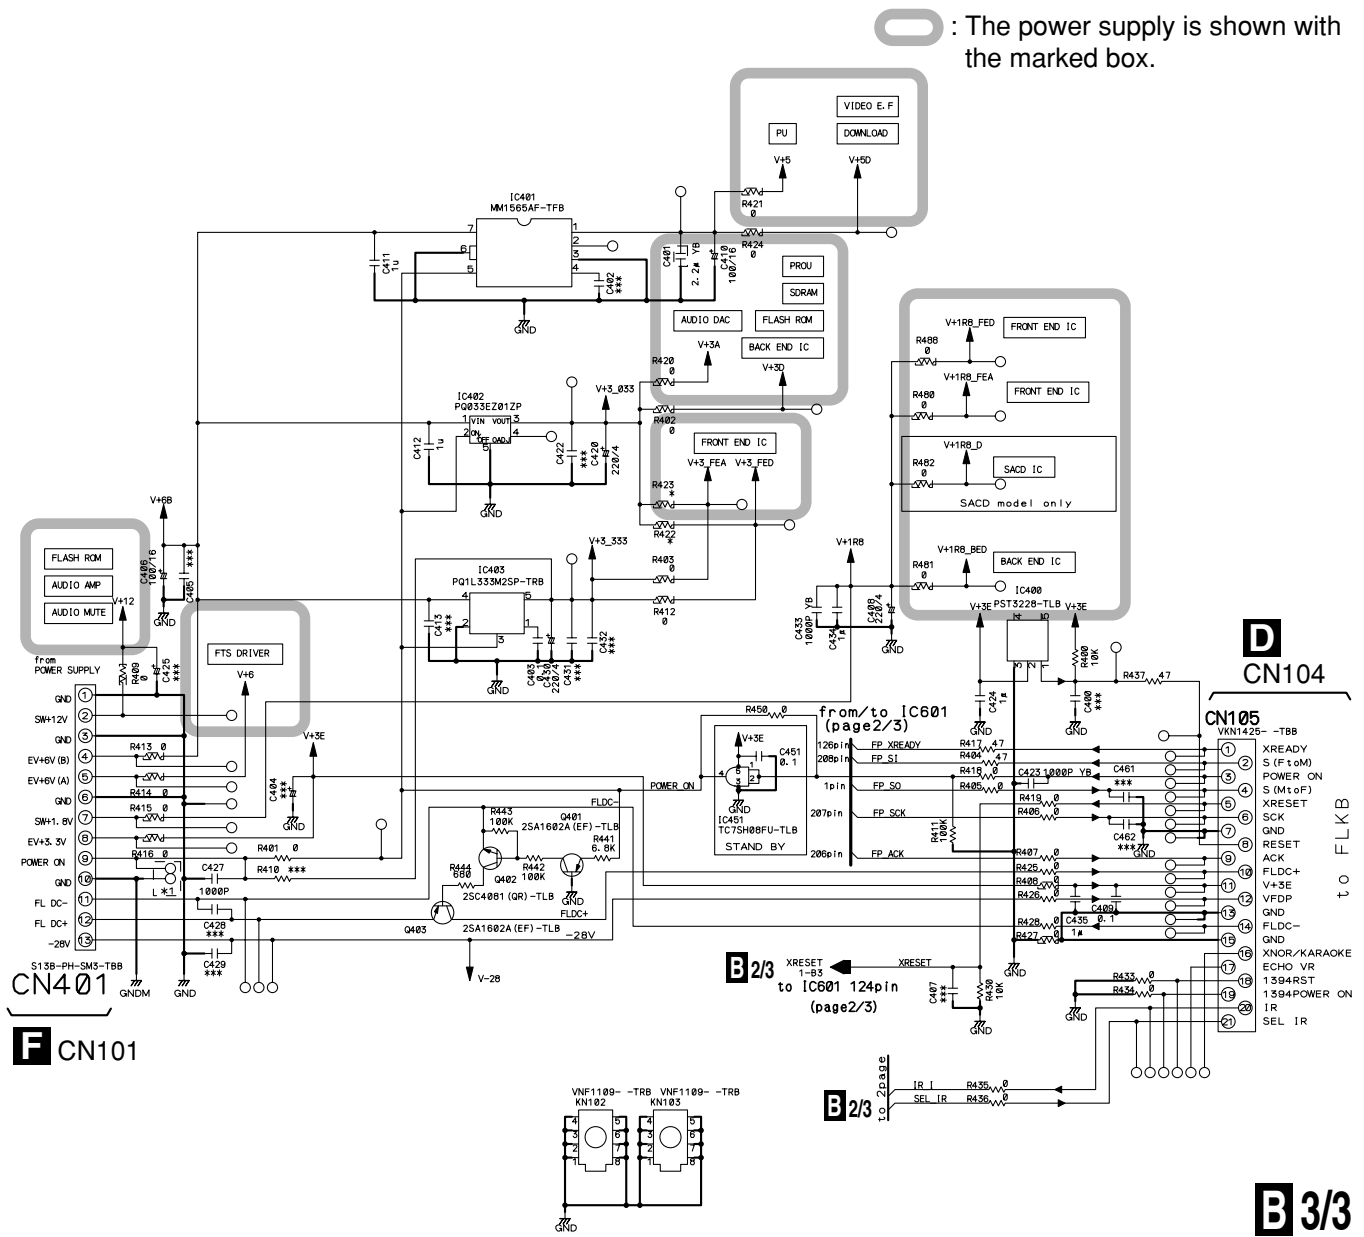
: The power supply is shown with the marked box.

VIDEO E.F
PU
DOWNLOAD
V+5
V+5D
R421 0
R424 0
IC401
MM1565AF-TFB
7 1
6 2
5 3
4
C411 1u
C402 ***
GND
C401 2.2u YB
C410 100/16
PROU
SDRAM
AUDIO DAC
FLASH ROM
BACK END IC
V+3A
V+3D
R420 0
IC402
PQ033EZ01ZP
V+3_033
VIN VOUT
ON OFF GND ADJ
C412 1u
C422 ***
C420 220/4
GND
R402 0
FRONT END IC
V+3_FEA V+3_FED
R423 *
R422 *
V+1R8_FED
FRONT END IC
R488 0
V+1R8_FEA
R480 0
FRONT END IC
V+1R8_D
R482 0
SACD IC
SACD model only
V+1R8_BED
R481 0
BACK END IC
IC400
PST3228-TLB
V+3E V+3E
V+6B
C406 100/16
C405 ***
FLASH ROM
AUDIO AMP
AUDIO MUTE
V+12
FTS DRIVER
V+6
IC403
PQ1L333M2SP-TRB
V+3_333
C413 ***
C403 0.1
C430 220/4
C431 ***
C432 ***
R403 0
R412 0
V+1R8
C433 1000P YB
C434 1u
C408 220/4
GND
R400 10K
R437 47
C424 1u
C400 ***
GND
D
CN104
from POWER SUPPLY
R409 0
C425 ***
GND 1
SW+12V 2
GND 3
EV+6V (B) 4
EV+6V (A) 5
GND 6
SW+1.8V 7
EV+3.3V 8
POWER ON 9
GND 10
FL DC- 11
FL DC+ 12
-28V 13
R413 0
R414 0
R415 0
R416 0
L *1
C404 ***
V+3E
GND
R401 0
R410 ***
C427 1000P
C428 ***
C429 ***
S13B-PH-SM3-TBB
CN401
GNDM
GND
F CN101
R450 0
from/to IC601 (page2/3)
V+3E
C451 0.1
IC451 TC7SH08FU-TLB
STAND BY
GND
POWER ON
FLDC-
R443 100K
Q401 2SA1602A (EF)-TLB
R441 6.8K
R444 680
Q402
R442 100K
2SC4081 (QR)-TLB
FLDC+
GND
Q403
2SA1602A (EF)-TLB
-28V
V-28
126pin FP_XREADY
208pin FP_SI
1pin FP_SO
207pin FP_SCK
206pin FP_ACK
R417 47
R404 47
R418 0
R405 0
C423 1000P YB
C461
***
R419 0
R406 0
C462 ***
R411 100K
R407 0
R425 0
R408 0
R426 0
C409 0.1
R428 0
C435 1u
R427 0
GND
CN105
VKN1425- -TBB
1 XREADY
2 S(FtoM)
3 POWER ON
4 S(MtoF)
5 XRESET
6 SCK
7 GND
8 RESET
9 ACK
10 FLDC+
11 V+3E
12 VFDP
13 GND
14 FLDC-
15 GND
16 XNOR/KARAOKE
17 ECHO VR
18 1394RST
19 1394POWER ON
20 IR
21 SEL IR
to FLKB
B 2/3 XRESET 1-B3 to IC601 124pin (page2/3)
XRESET
C407 ***
R430 10K
R433 0
R434 0
GND
B 2/3 to 2page
IR_I
SEL_IR
R435 0
R436 0
VNF1109- -TRB VNF1109- -TRB
KN102 KN103
GND
B 3/3